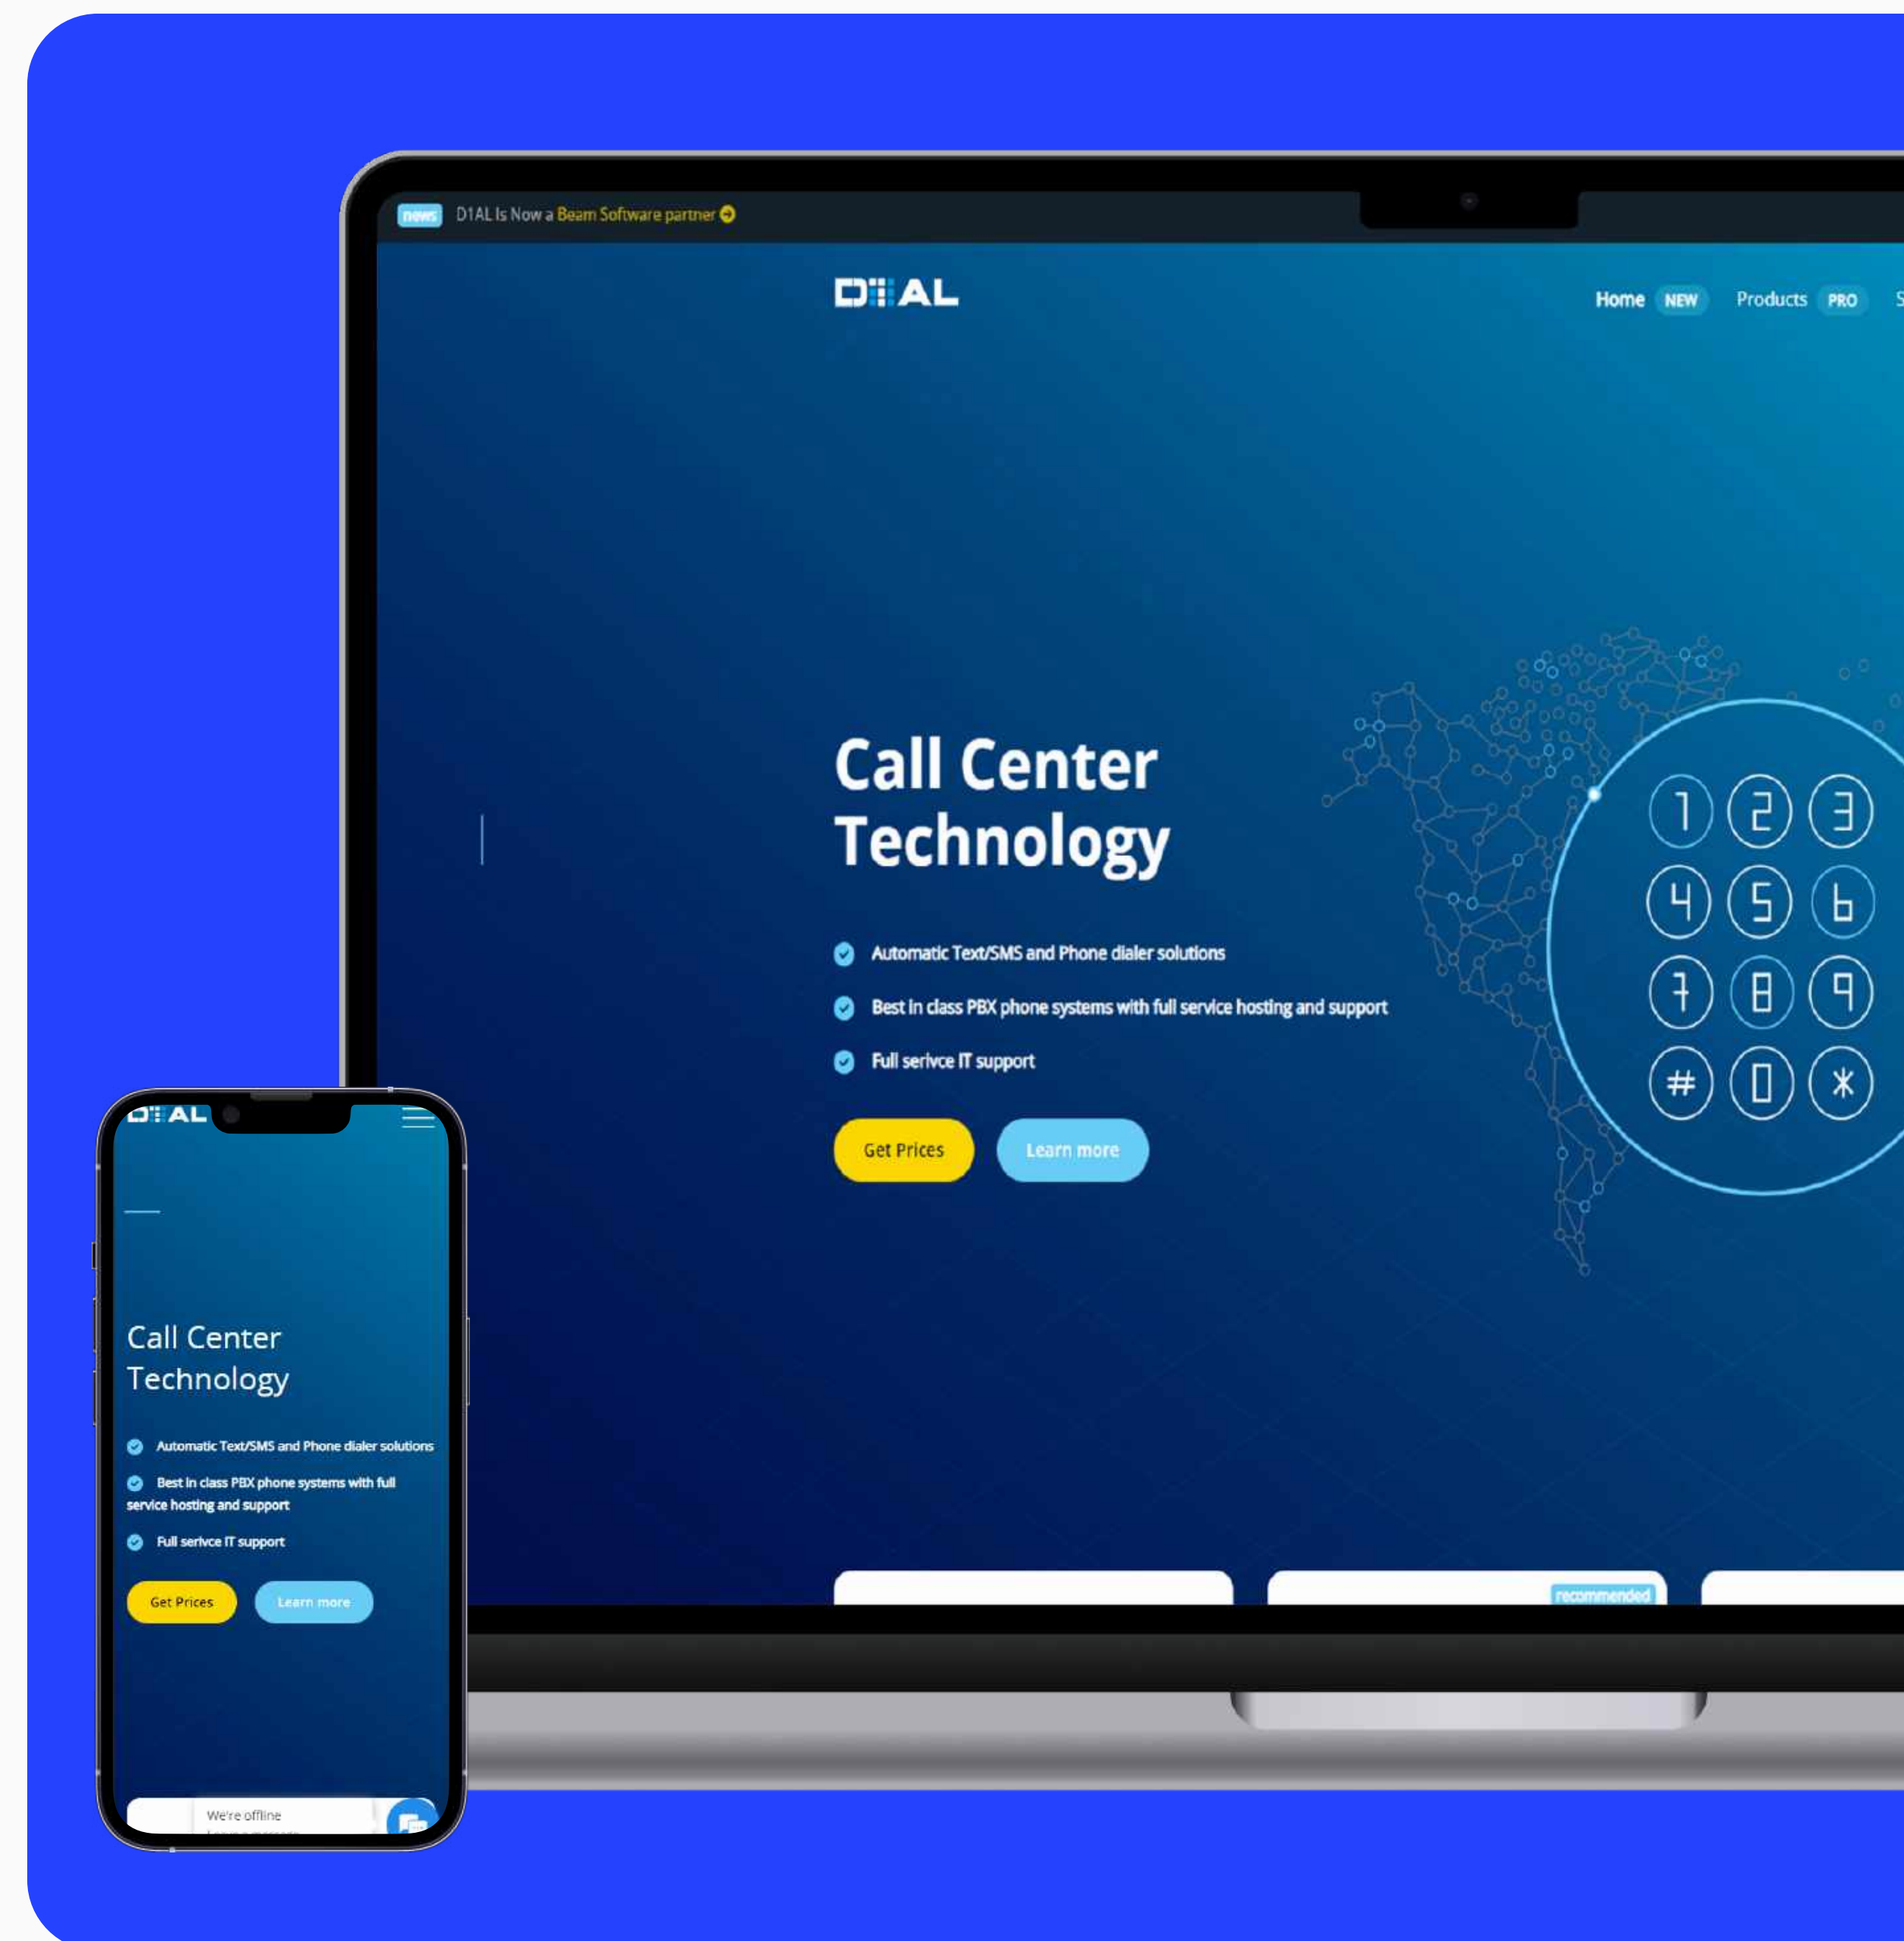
news D1AL Is Now a Beam Software partner

D1AL

Home NEW Products PRO S

Call Center Technology

Automatic Text/SMS and Phone dialer solutions

Best in class PBX phone systems with full service hosting and support

Full serivce IT support

Get Prices Learn more

1 2 3
4 5 6
7 8 9
# 0 *

recommended

D1AL

Call Center Technology

Automatic Text/SMS and Phone dialer solutions

Best in class PBX phone systems with full service hosting and support

Full serivce IT support

Get Prices Learn more

We're offline
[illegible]